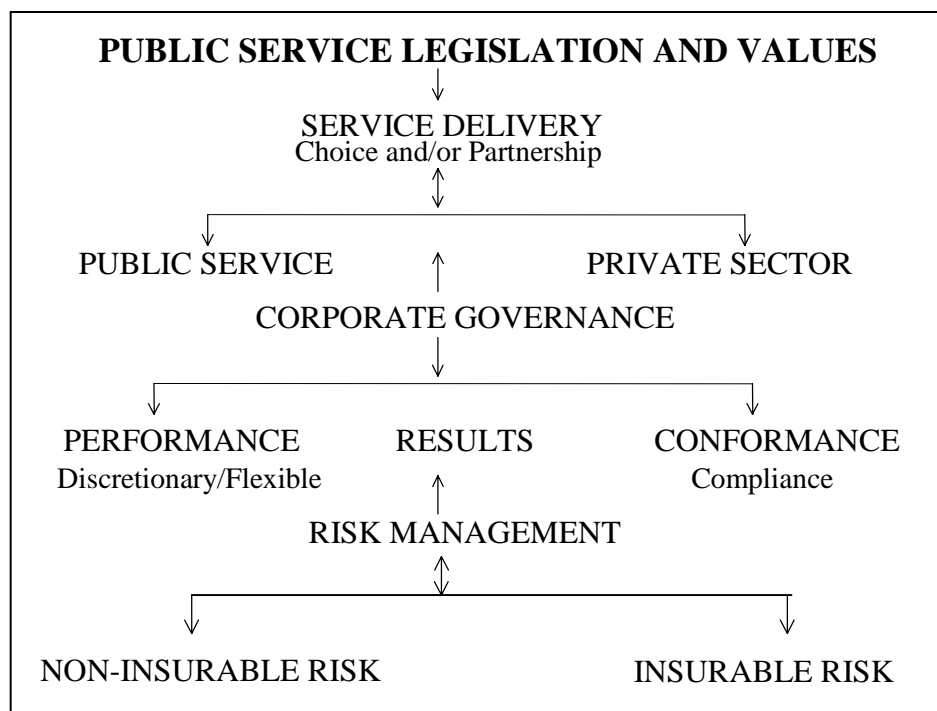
PUBLIC SERVICE LEGISLATION AND VALUES

SERVICE DELIVERY
Choice and/or Partnership

PUBLIC SERVICE

PRIVATE SECTOR

CORPORATE GOVERNANCE

PERFORMANCE
Discretionary/Flexible

RESULTS

CONFORMANCE
Compliance

RISK MANAGEMENT

NON-INSURABLE RISK

INSURABLE RISK